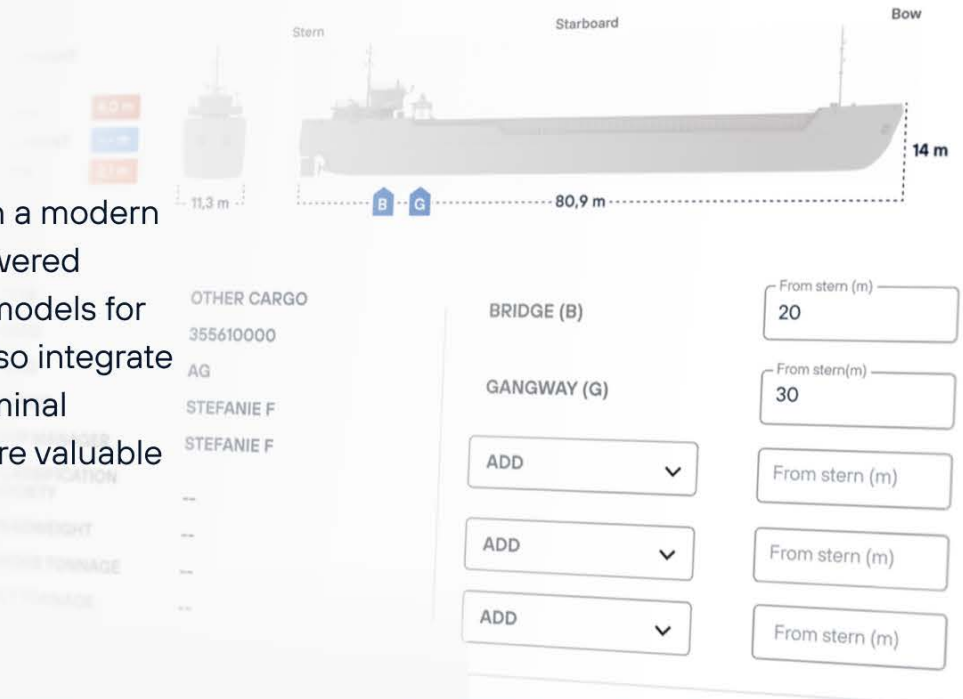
Stern

Starboard

Bow

14 m

11,3 m

B G

80,9 m

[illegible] a modern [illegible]wered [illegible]models for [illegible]so integrate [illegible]minal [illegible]re valuable

OTHER CARGO
355610000
AG
STEFANIE F
STEFANIE F
--
--
--
--

BRIDGE (B)

From stern (m)
20

GANGWAY (G)

From stern(m)
30

ADD

From stern (m)

ADD

From stern (m)

ADD

From stern (m)